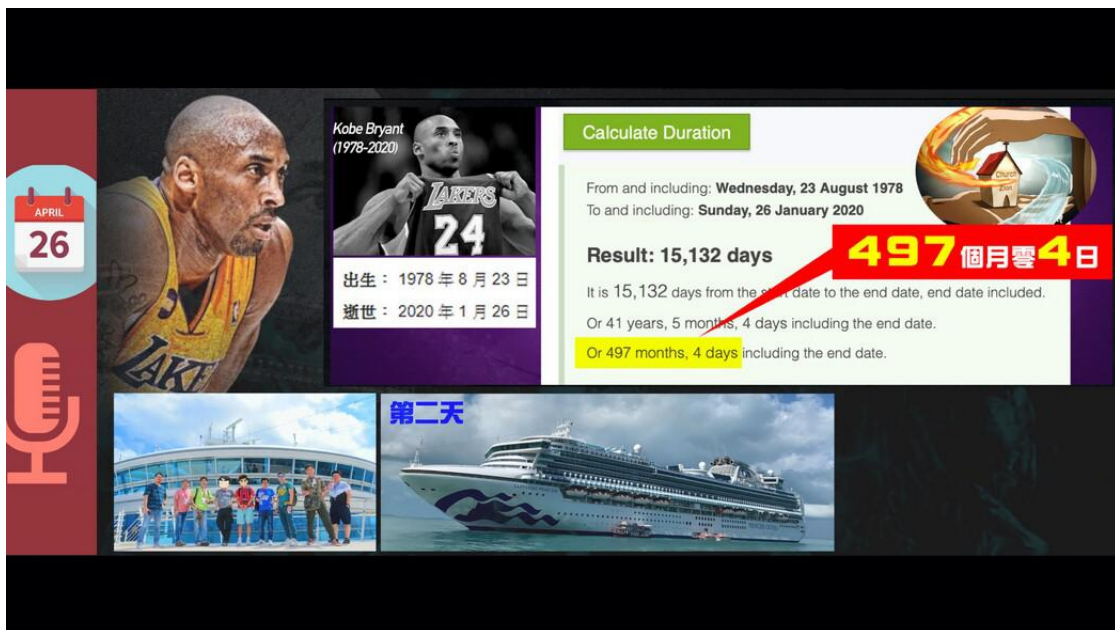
APRIL
26

LAKERS

Kobe Bryant
(1978-2020)

LAKERS
24

出生： 1978 年 8 月 23 日
逝世： 2020 年 1 月 26 日

Calculate Duration

Church
Zion

From and including: Wednesday, 23 August 1978
To and including: Sunday, 26 January 2020

Result: 15,132 days

497個月零4日

It is 15,132 days from the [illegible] date to the end date, end date included.

Or 41 years, 5 months, 4 days including the end date.

Or 497 months, 4 days including the end date.

第二天